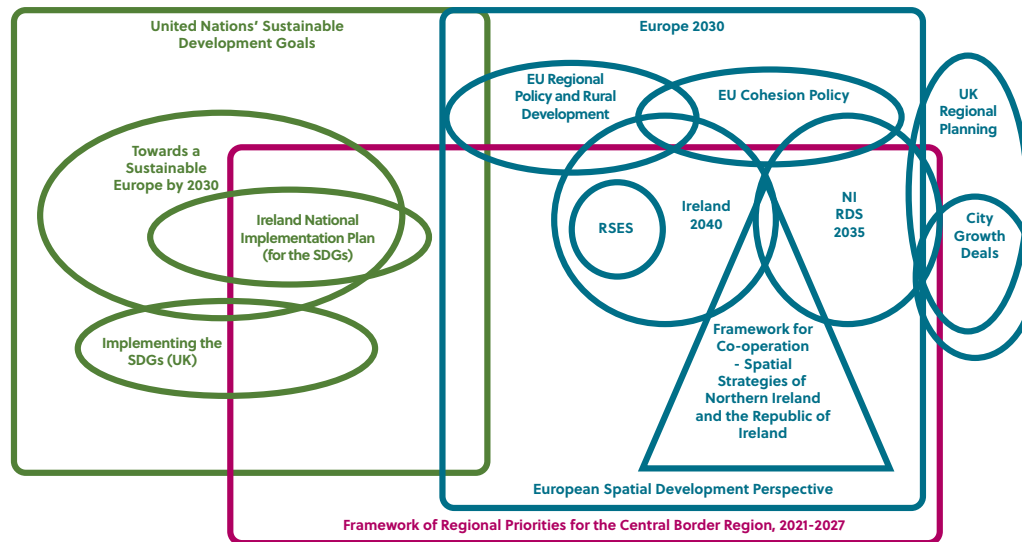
United Nations' Sustainable Development Goals

Towards a Sustainable Europe by 2030

Ireland National Implementation Plan (for the SDGs)

Implementing the SDGs (UK)

Europe 2030

EU Regional Policy and Rural Development

EU Cohesion Policy

RSES

Ireland 2040

NI RDS 2035

Framework for Co-operation - Spatial Strategies of Northern Ireland and the Republic of Ireland

UK Regional Planning

City Growth Deals

European Spatial Development Perspective

Framework of Regional Priorities for the Central Border Region, 2021-2027